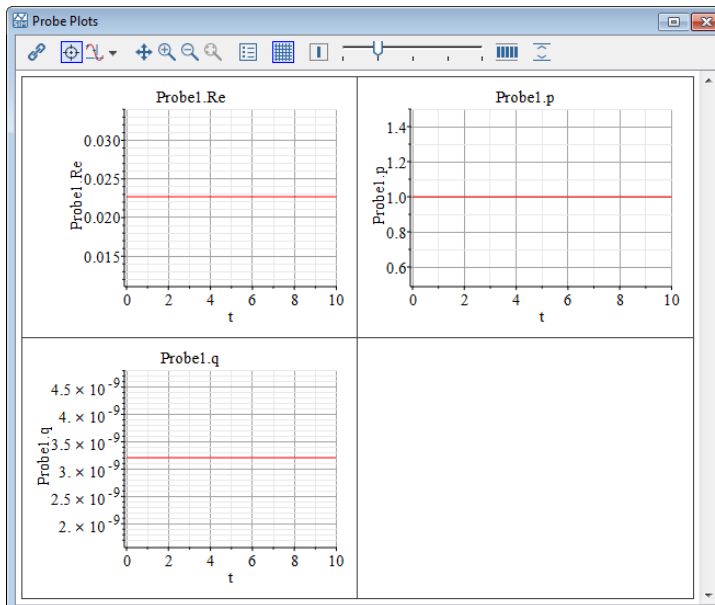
Probe Plots

Probe1.Re

0.030
0.025
0.020
0.015

Probe1.Re

0 2 4 6 8 10
t

Probe1.p

1.4
1.2
1.0
0.8
0.6

Probe1.p

0 2 4 6 8 10
t

Probe1.q

$4.5 \times 10^{-9}$
$4. \times 10^{-9}$
$3.5 \times 10^{-9}$
$3. \times 10^{-9}$
$2.5 \times 10^{-9}$
$2. \times 10^{-9}$

Probe1.q

0 2 4 6 8 10
t